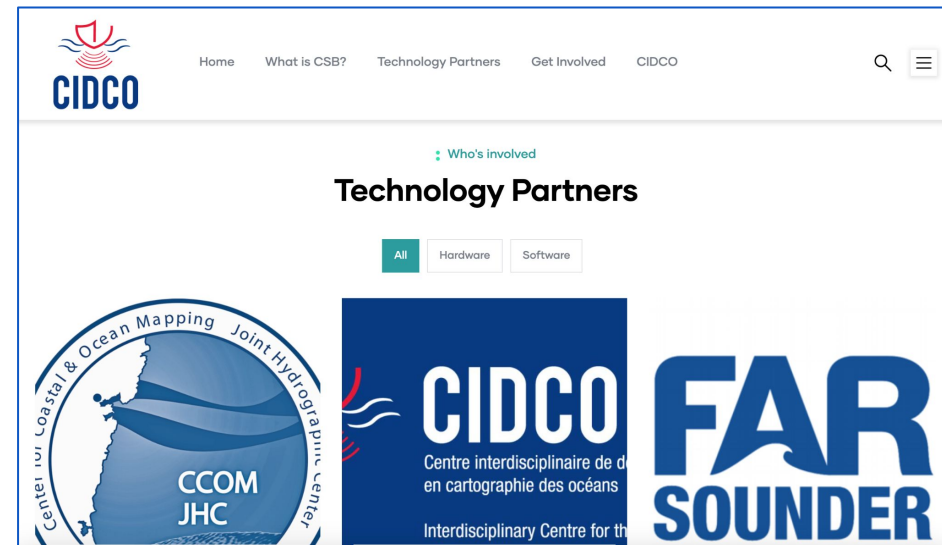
CIDCO

Home What is CSB? Technology Partners Get Involved CIDCO

Who's involved

Technology Partners

All Hardware Software

Center for Coastal & Ocean Mapping Joint Hydrographic Center

CCOM
JHC

CIDCO
Centre interdisciplinaire de d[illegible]
en cartographie des océans
Interdisciplinary Centre for th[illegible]

FAR
SOUNDER